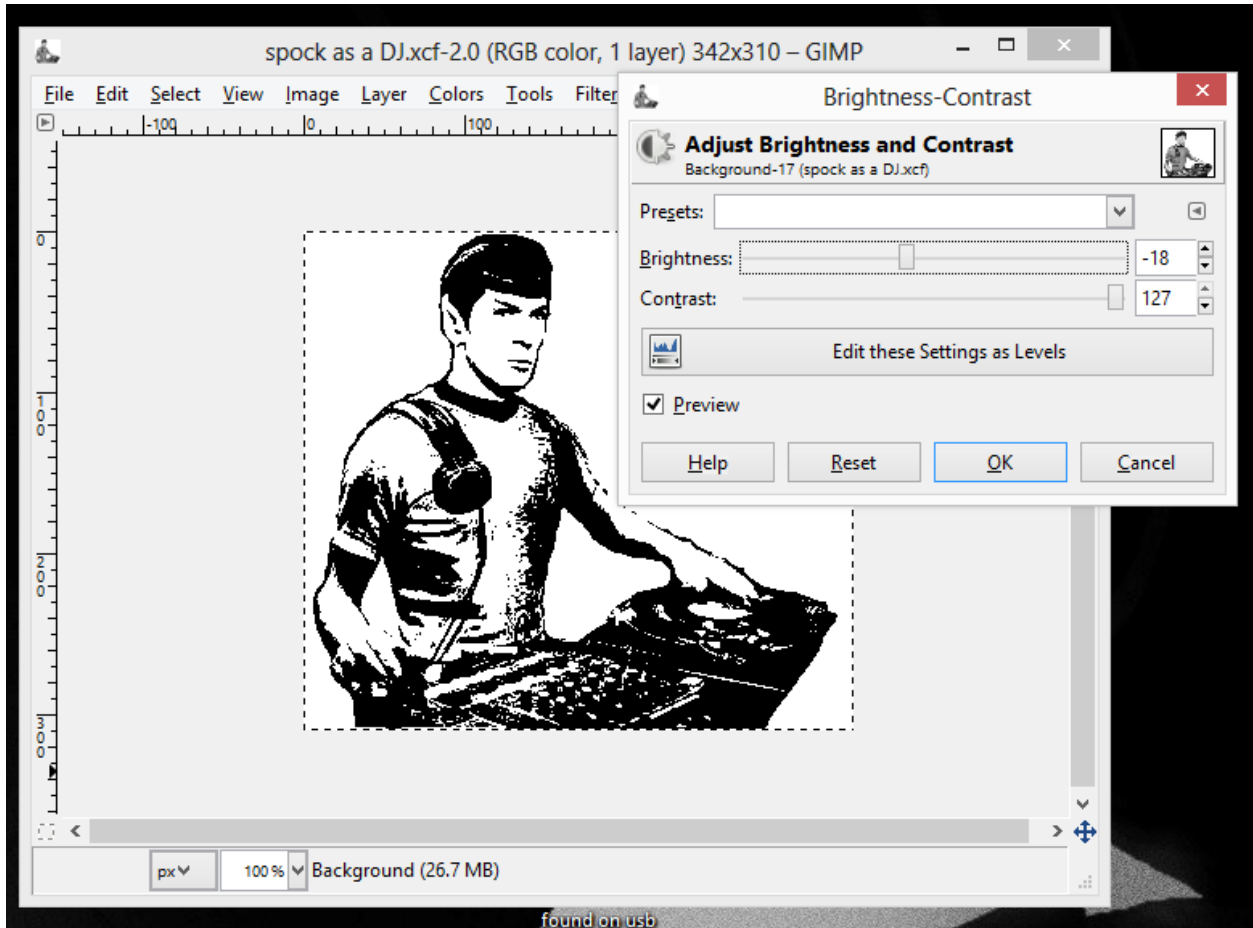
spock as a DJ.xcf-2.0 (RGB color, 1 layer) 342x310 – GIMP

File Edit Select View Image Layer Colors Tools Filter

-100 0 100

0

100

200

300

px 100 % Background (26.7 MB)

Brightness-Contrast

Adjust Brightness and Contrast
Background-17 (spock as a DJ.xcf)

Presets:

Brightness: -18

Contrast: 127

Edit these Settings as Levels

Preview

Help Reset OK Cancel

found on usb